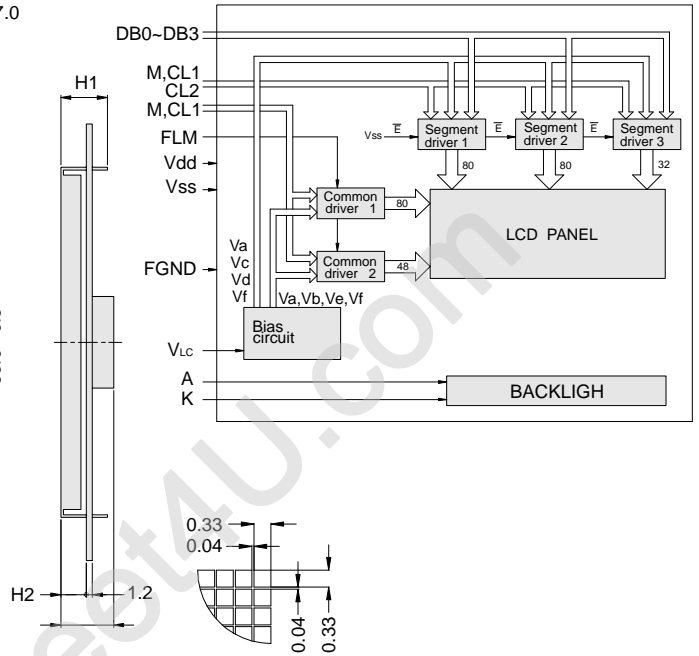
7.0

H1

H2

1.2

DB0~DB3
M,CL1
CL2
M,CL1
FLM
Vdd
Vss
FGND
VLC
A
K

Va
Vc
Vd
Vf

Vss $\overline{E}$
Segment driver 1
$\overline{E}$
Segment driver 2
$\overline{E}$
Segment driver 3
80
80
32

Common driver 1
80
Common driver 2
48
LCD PANEL

Va,Vb,Ve,Vf
Bias circuit

BACKLIGH

0.33
0.04
0.04
0.33